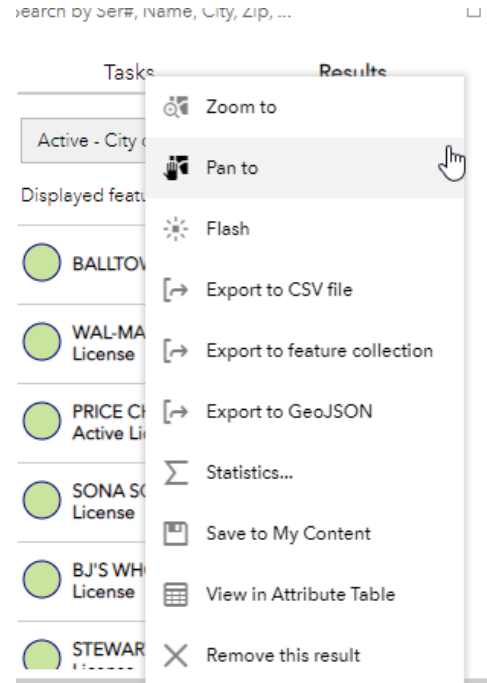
Search by Ser#, Name, City, Zip, ...

Tasks

Results

Active - City

Displayed featu

BALLTOV

WAL-MA
License

PRICE CH
Active Li

SONA S
License

BJ'S WH
License

STEWAR
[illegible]

Zoom to

Pan to

Flash

Export to CSV file

Export to feature collection

Export to GeoJSON

Statistics...

Save to My Content

View in Attribute Table

Remove this result